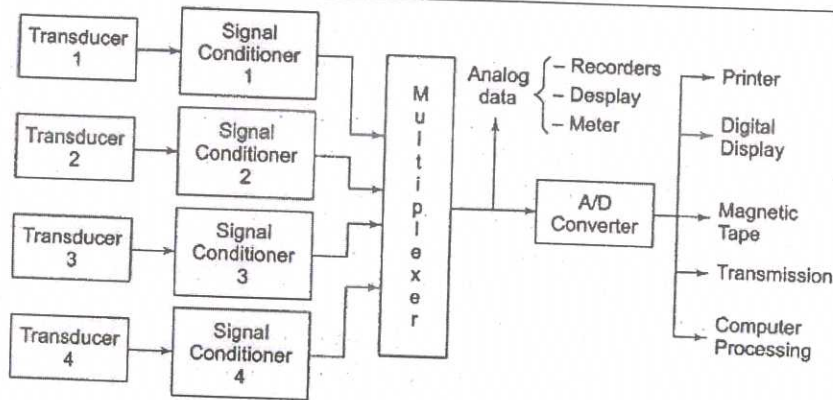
Transducer 1

Signal Conditioner 1

Transducer 2

Signal Conditioner 2

Transducer 3

Signal Conditioner 3

Transducer 4

Signal Conditioner 4

M
u
l
t
i
p
l
e
x
e
r

Analog data

– Recorders
– Desplay
– Meter

A/D Converter

Printer

Digital Display

Magnetic Tape

Transmission

Computer Processing